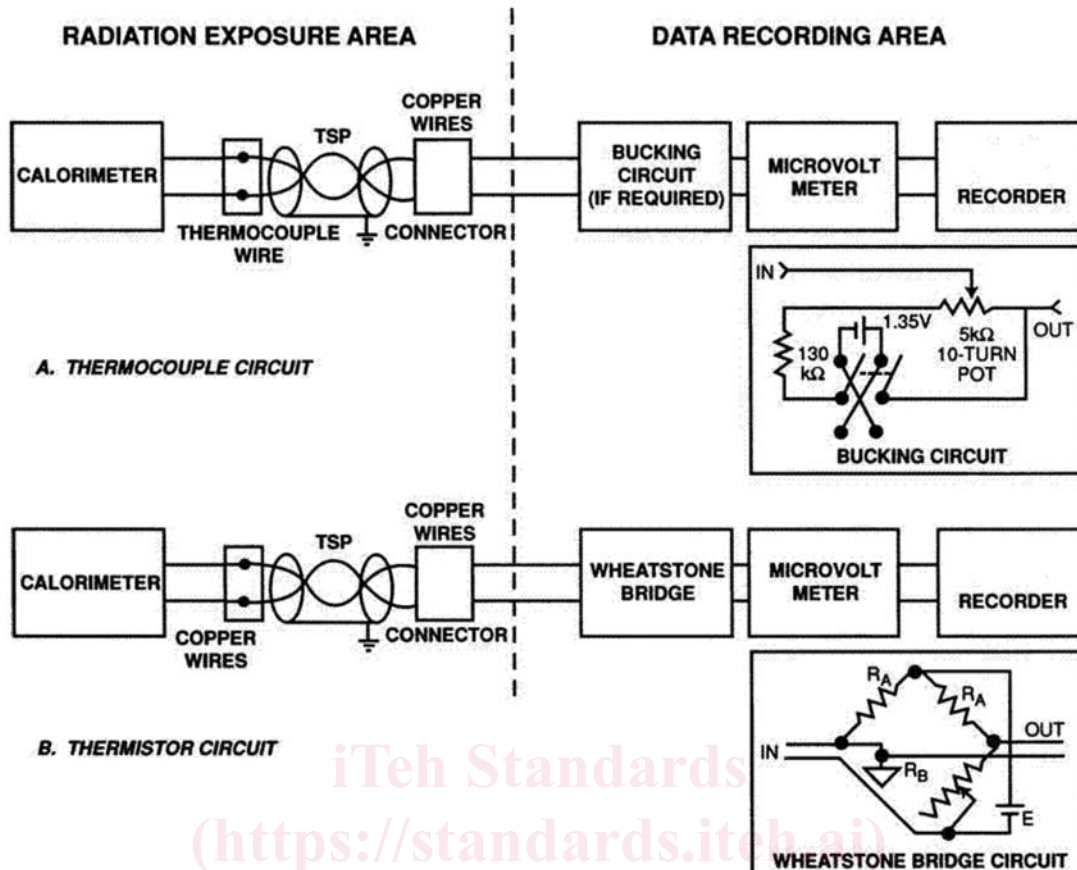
RADIATION EXPOSURE AREA

DATA RECORDING AREA

CALORIMETER

TSP

COPPER WIRES

THERMOCOUPLE WIRE

CONNECTOR

BUCKING CIRCUIT (IF REQUIRED)

MICROVOLT METER

RECORDER

IN

1.35V

5kΩ 10-TURN POT

OUT

130 kΩ

BUCKING CIRCUIT

A. THERMOCOUPLE CIRCUIT

CALORIMETER

TSP

COPPER WIRES

COPPER WIRES

CONNECTOR

WHEATSTONE BRIDGE

MICROVOLT METER

RECORDER

$R_A$

$R_A$

OUT

IN

$R_B$

E

B. THERMISTOR CIRCUIT

WHEATSTONE BRIDGE CIRCUIT

iTeh Standards (https://standards.iteh.ai)